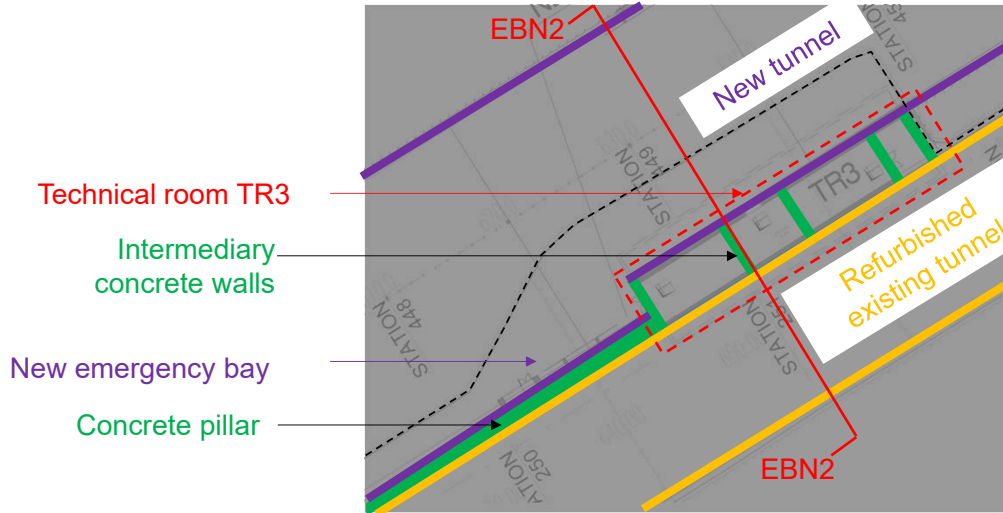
EBN2

New tunnel

Technical room TR3

TR3

Intermediary concrete walls

Refurbished existing tunnel

New emergency bay

Concrete pillar

EBN2

STATION 448

STATION 449

STATION 450

STATION 450

STATION 250